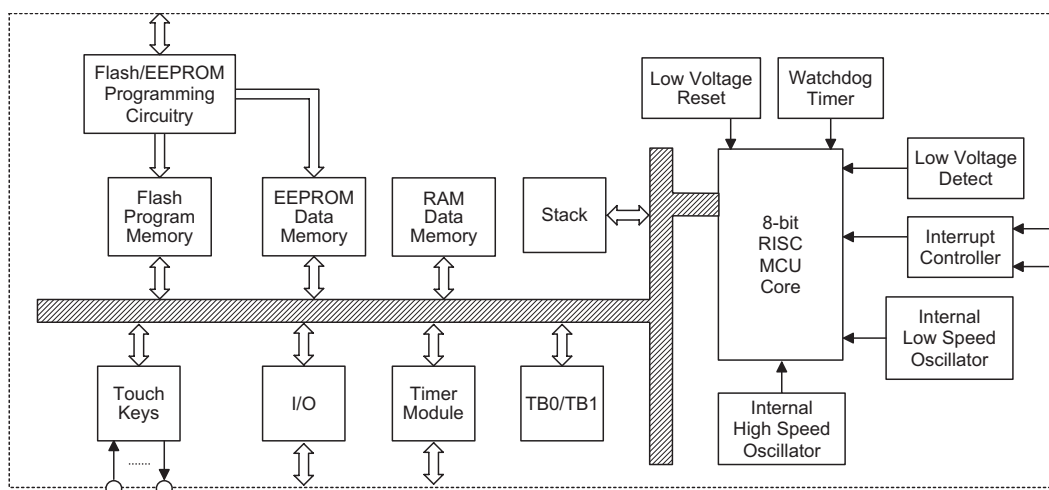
Flash/EEPROM Programming Circuitry

Low Voltage Reset

Watchdog Timer

Low Voltage Detect

Flash Program Memory

EEPROM Data Memory

RAM Data Memory

Stack

8-bit RISC MCU Core

Interrupt Controller

Internal Low Speed Oscillator

Touch Keys

.......

I/O

Timer Module

TB0/TB1

Internal High Speed Oscillator